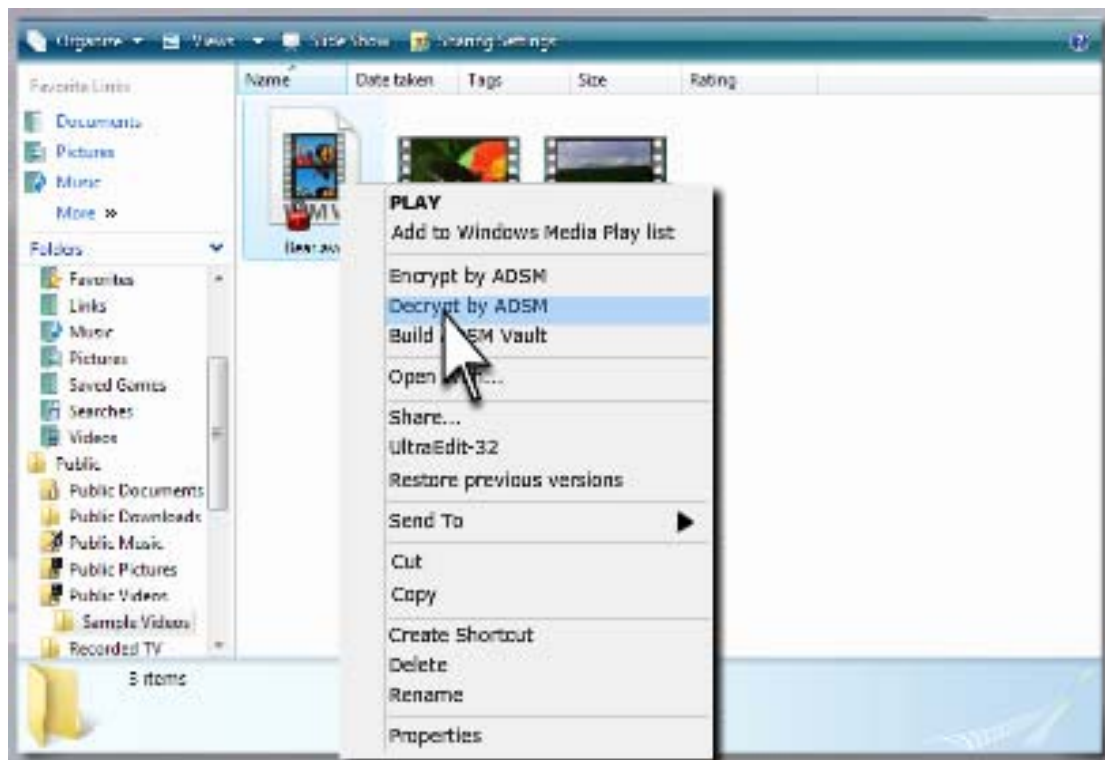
Organize ▾ Views ▾ Slide Show Sharing Settings

Favorite Links
Documents
Pictures
Music
More »

Folders
Favorites
Links
Music
Pictures
Saved Games
Searches
Videos
Public
Public Documents
Public Downloads
Public Music
Public Pictures
Public Videos
Sample Videos
Recorded TV

Name | Date taken | Tags | Size | Rating

WMV
Bear.wv

PLAY
Add to Windows Media Play list
Encrypt by ADSM
Decrypt by ADSM
Build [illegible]SM Vault
Open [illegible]...
Share...
UltraEdit-32
Restore previous versions
Send To ▶
Cut
Copy
Create Shortcut
Delete
Rename
Properties

3 items